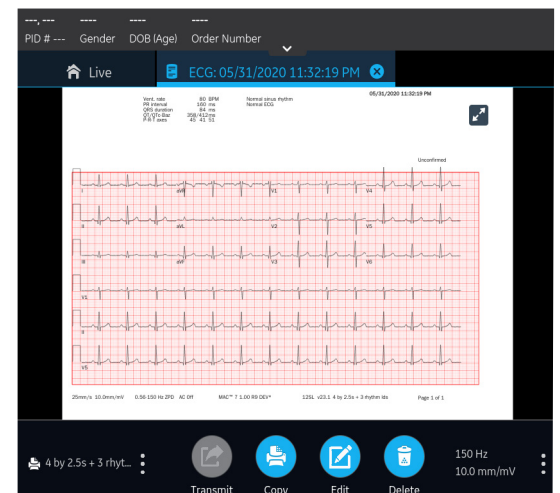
---, --- PID # --- ---- Gender ---- DOB (Age) ---- Order Number

Live

ECG: 05/31/2020 11:32:19 PM

05/31/2020 11:32:19 PM

Vent. rate 80 BPM
PR interval 160 ms
QRS duration 84 ms
QT/QTc Baz 358/412 ms
P-R-T axes 45 41 51

Normal sinus rhythm
Normal ECG

Unconfirmed

I aVR V1 V4
II aVL V2 V5
III aVF V3 V6
V1
II
V5

25mm/s 10.0mm/mV 0.56-150 Hz ZPD AC Off MAC™ 7 1.00 B9 DEV* 12SL v23.1 4 by 2.5s + 3 rhythm lds Page 1 of 1

4 by 2.5s + 3 rhyt...

Transmit

Copy

Edit

Delete

150 Hz
10.0 mm/mV